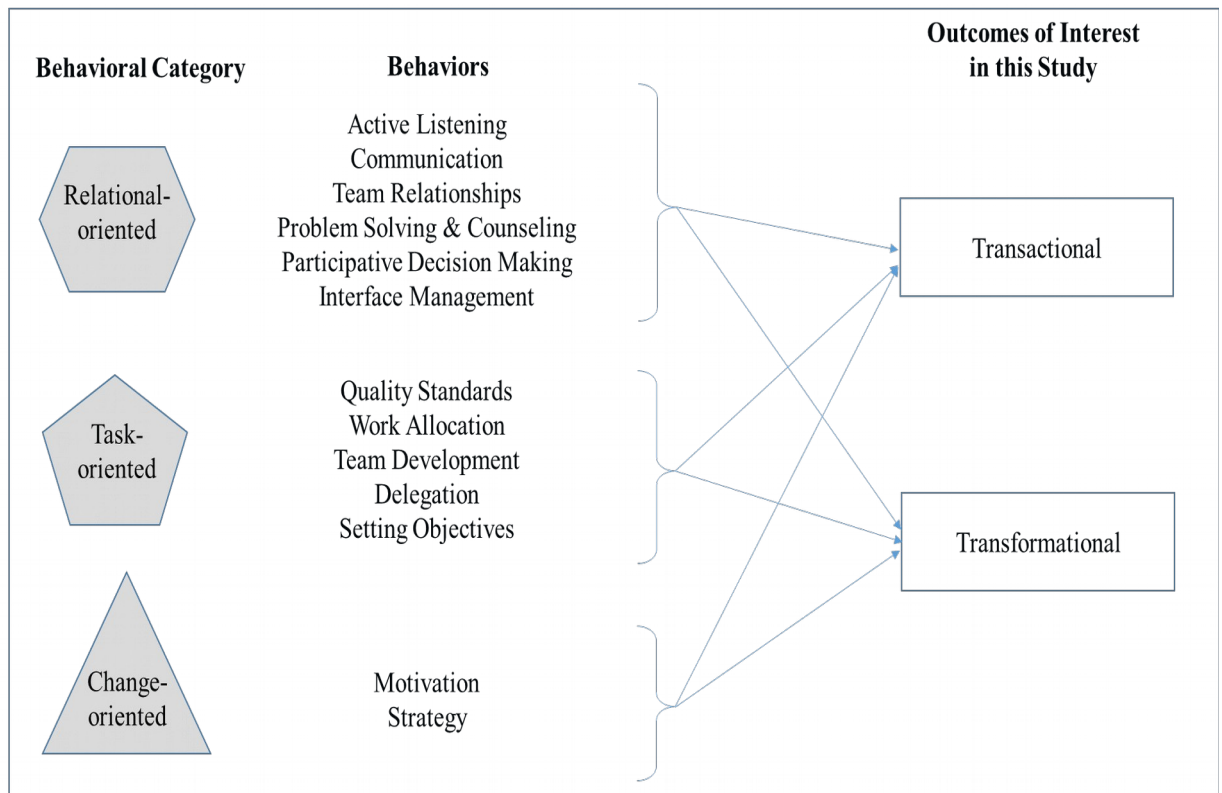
Behavioral Category

Behaviors

Outcomes of Interest in this Study

Relational-oriented

Active Listening
Communication
Team Relationships
Problem Solving & Counseling
Participative Decision Making
Interface Management

Transactional

Task-oriented

Quality Standards
Work Allocation
Team Development
Delegation
Setting Objectives

Transformational

Change-oriented

Motivation
Strategy